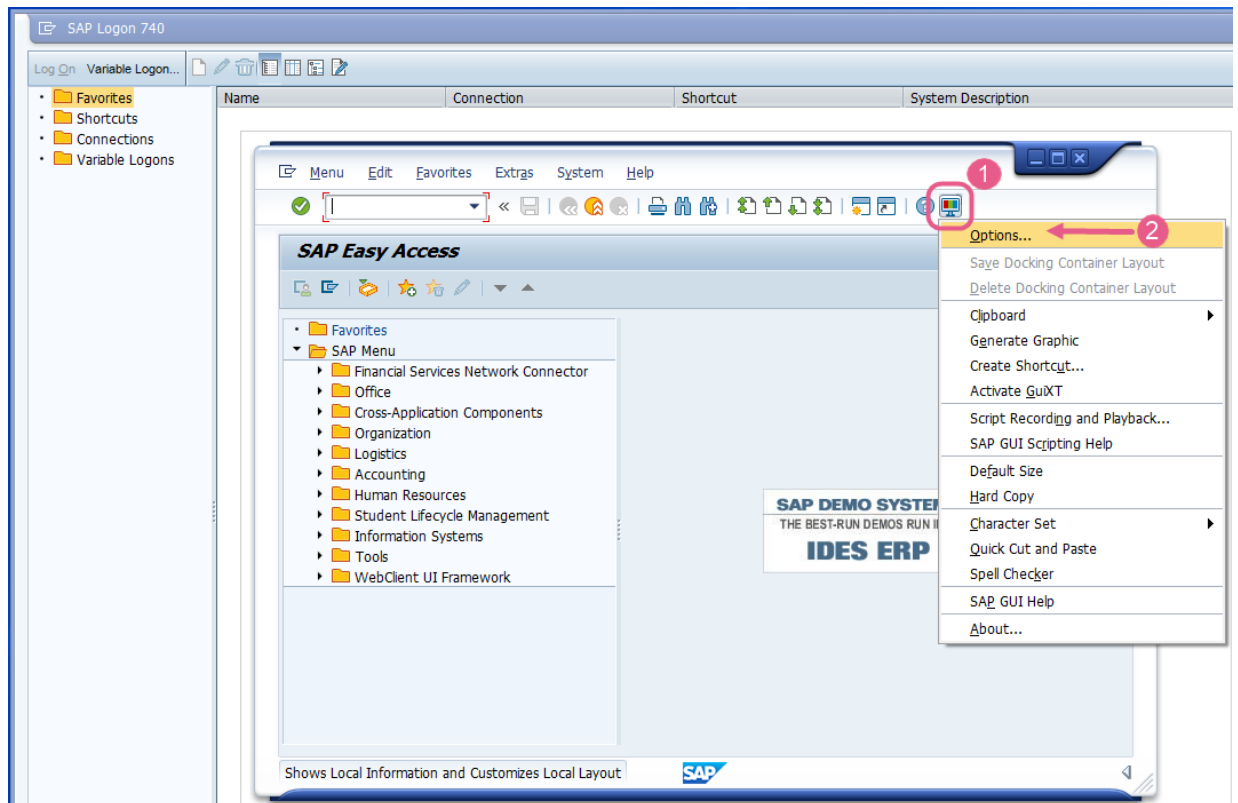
SAP Logon 740

Log On Variable Logon...

Favorites
Shortcuts
Connections
Variable Logons

| Name | Connection | Shortcut | System Description |
|---|---|---|---|

Menu Edit Favorites Extras System Help

1

SAP Easy Access

Favorites
SAP Menu
Financial Services Network Connector
Office
Cross-Application Components
Organization
Logistics
Accounting
Human Resources
Student Lifecycle Management
Information Systems
Tools
WebClient UI Framework

SAP DEMO SYSTEM
THE BEST-RUN DEMOS RUN I
IDES ERP

Options...
2
Save Docking Container Layout
Delete Docking Container Layout
Clipboard
Generate Graphic
Create Shortcut...
Activate GuiXT
Script Recording and Playback...
SAP GUI Scripting Help
Default Size
Hard Copy
Character Set
Quick Cut and Paste
Spell Checker
SAP GUI Help
About...

Shows Local Information and Customizes Local Layout

SAP